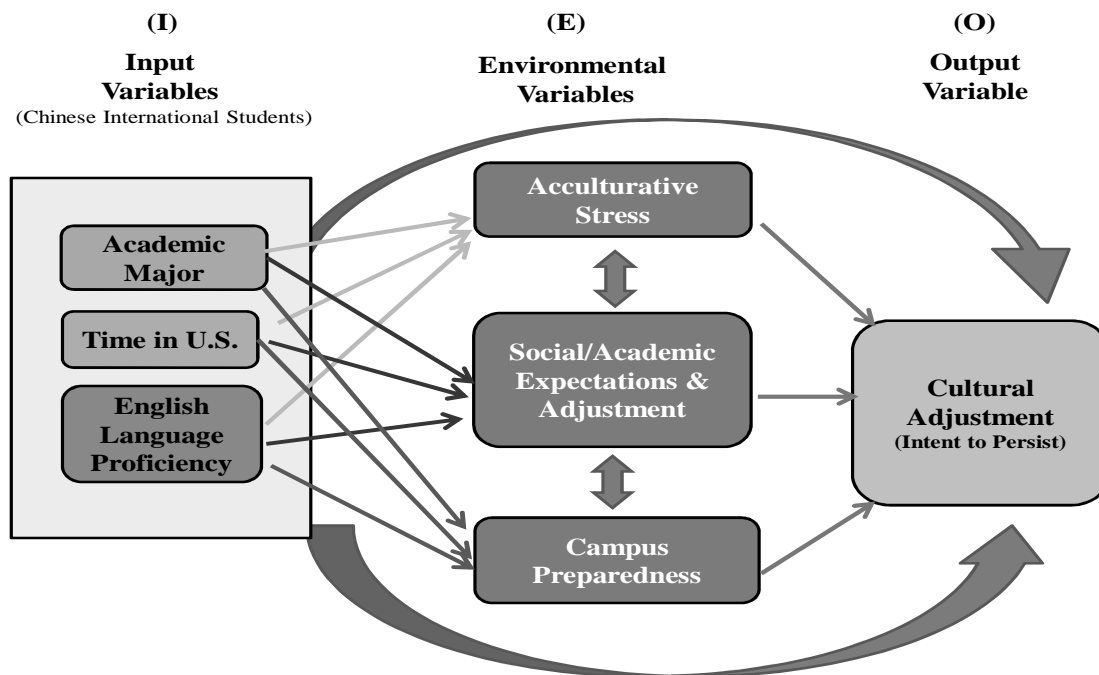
(I)

Input Variables
(Chinese International Students)

(E)

Environmental Variables

(O)

Output Variable

Academic Major

Time in U.S.

English Language Proficiency

Acculturative Stress

Social/Academic Expectations & Adjustment

Campus Preparedness

Cultural Adjustment
(Intent to Persist)